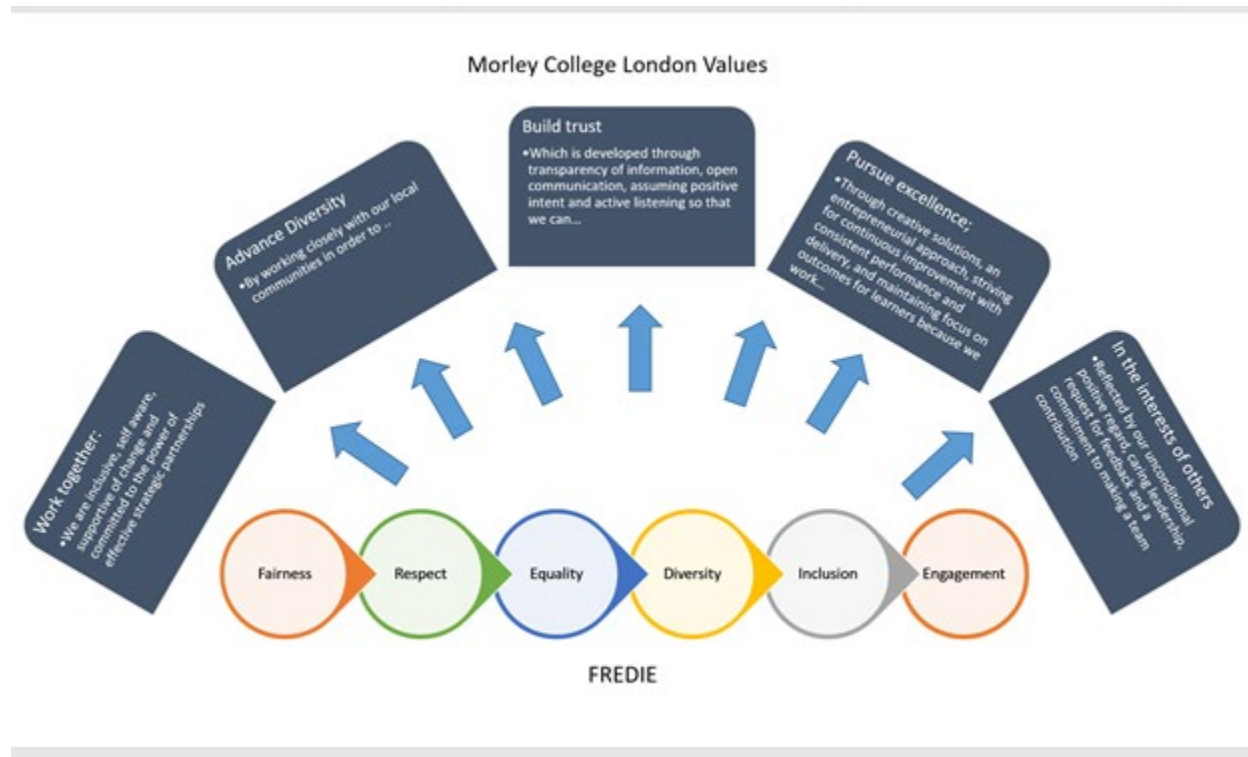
Morley College London Values

Work together:
•We are inclusive, self aware, supportive of change and committed to the power of effective strategic partnerships

Advance Diversity
•By working closely with our local communities in order to ..

Build trust
•Which is developed through transparency of information, open communication, assuming positive intent and active listening so that we can…

Pursue excellence;
•Through creative solutions, an entrepreneurial approach, striving for continuous improvement with consistent performance and delivery, and maintaining focus on outcomes for learners because we work…

In the interests of others
•Reflected by our unconditional positive regard, caring leadership, request for feedback and a commitment to making a team contribution

Fairness

Respect

Equality

Diversity

Inclusion

Engagement

FREDIE